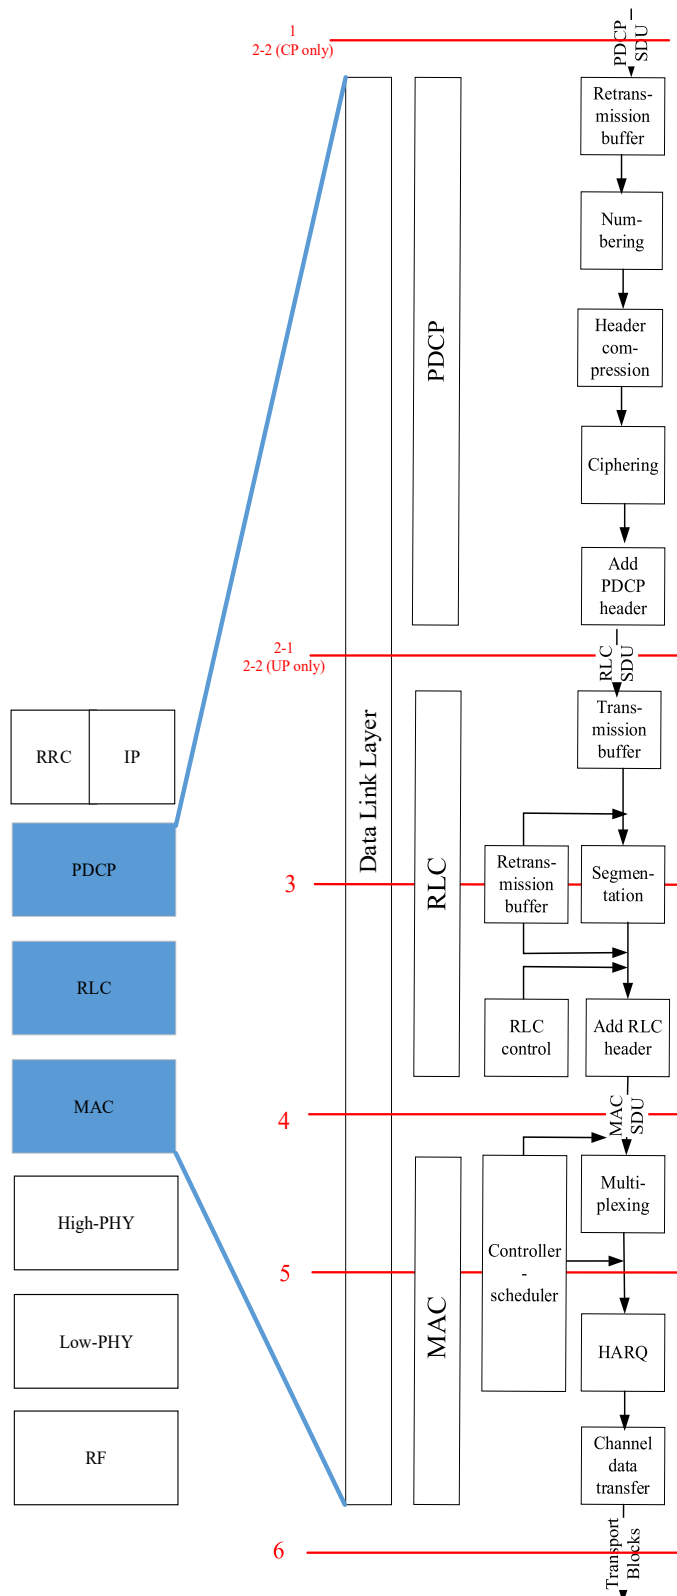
1
2-2 (CP only)

PDCP SDU

Retransmission buffer

Numbering

Header compression

Ciphering

Add PDCP header

PDCP

2-1
2-2 (UP only)

RLC SDU

Transmission buffer

RRC

IP

PDCP

Data Link Layer

3

RLC

Retransmission buffer

Segmentation

RLC

RLC control

Add RLC header

MAC

4

MAC SDU

High-PHY

Multiplexing

Controller - scheduler

5

Low-PHY

MAC

HARQ

RF

Channel data transfer

6

Transport Blocks